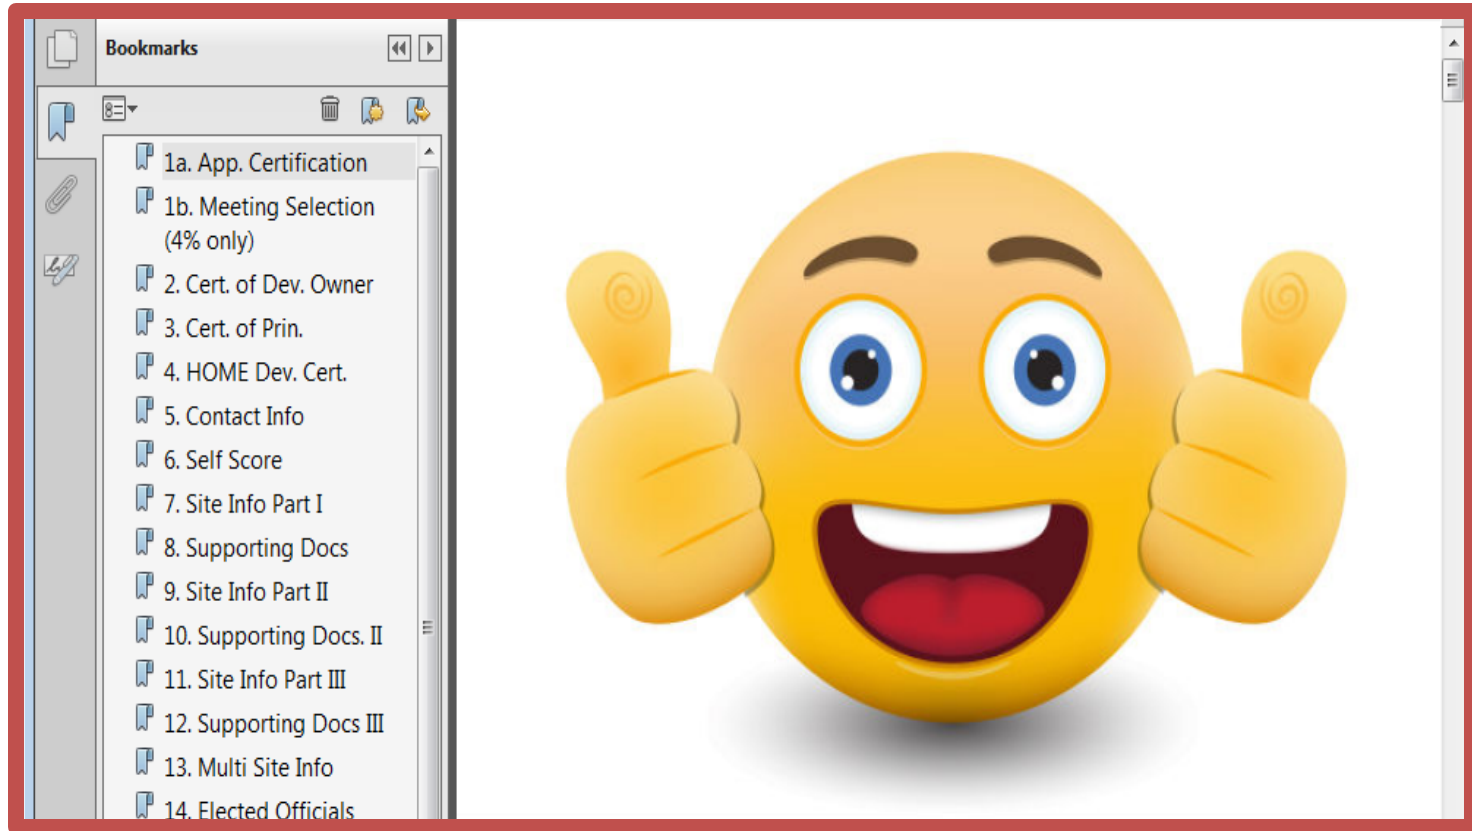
Bookmarks

1a. App. Certification
1b. Meeting Selection (4% only)
2. Cert. of Dev. Owner
3. Cert. of Prin.
4. HOME Dev. Cert.
5. Contact Info
6. Self Score
7. Site Info Part I
8. Supporting Docs
9. Site Info Part II
10. Supporting Docs. II
11. Site Info Part III
12. Supporting Docs III
13. Multi Site Info
14. Elected Officials